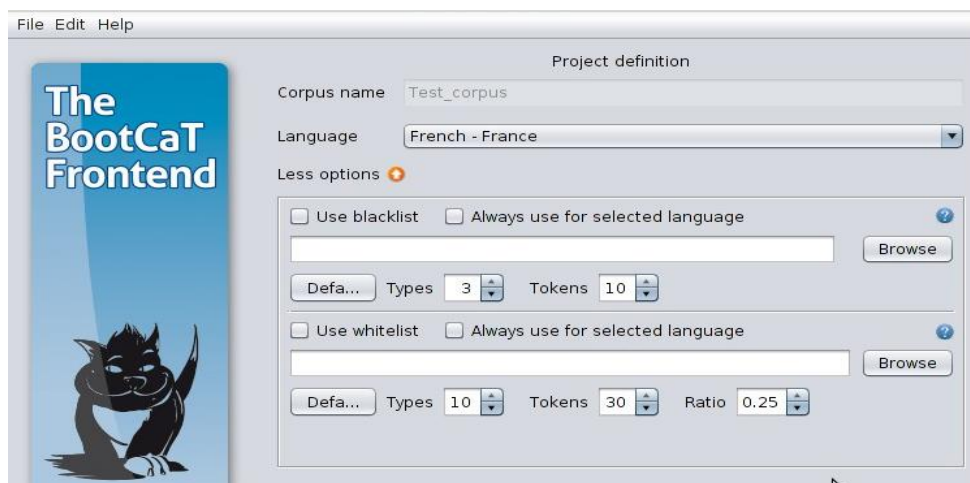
File Edit Help

The BootCaT Frontend

Project definition

Corpus name Test_corpus

Language French - France

Less options

Use blacklist Always use for selected language

Browse

Defa... Types 3 Tokens 10

Use whitelist Always use for selected language

Browse

Defa... Types 10 Tokens 30 Ratio 0.25